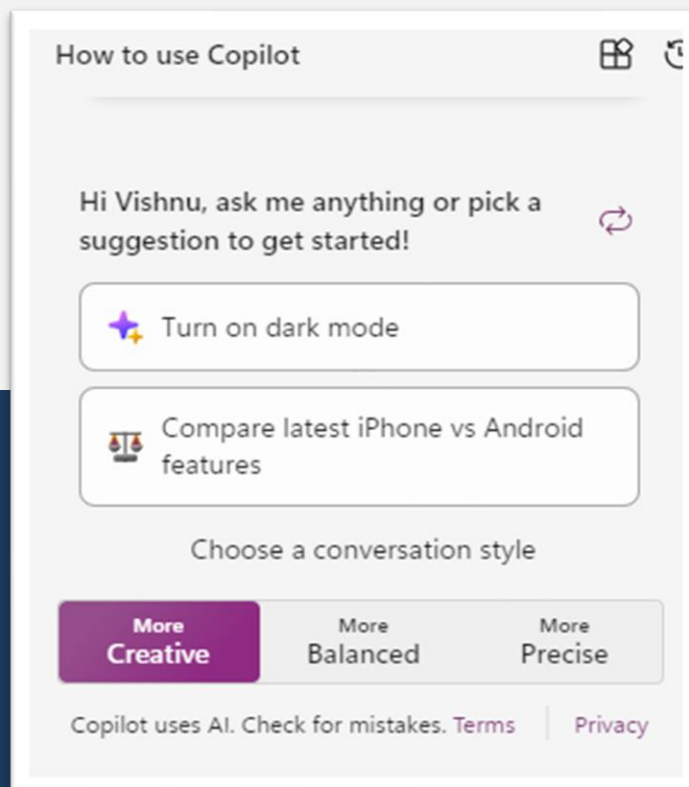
How to use Copilot

Hi Vishnu, ask me anything or pick a suggestion to get started!

Turn on dark mode

Compare latest iPhone vs Android features

Choose a conversation style

More
Creative

More
Balanced

More
Precise

Copilot uses AI. Check for mistakes. Terms | Privacy